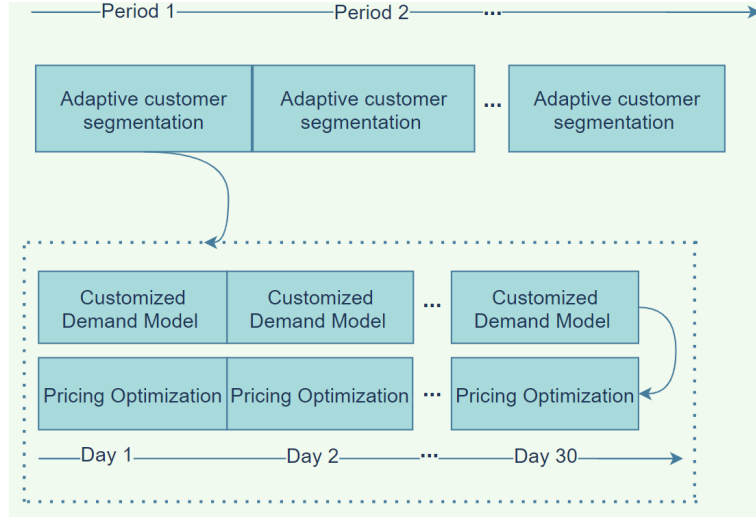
Period 1 Period 2 ...

Adaptive customer segmentation

Adaptive customer segmentation

...

Adaptive customer segmentation

Customized Demand Model

Customized Demand Model

...

Customized Demand Model

Pricing Optimization

Pricing Optimization

...

Pricing Optimization

Day 1 Day 2 ... Day 30